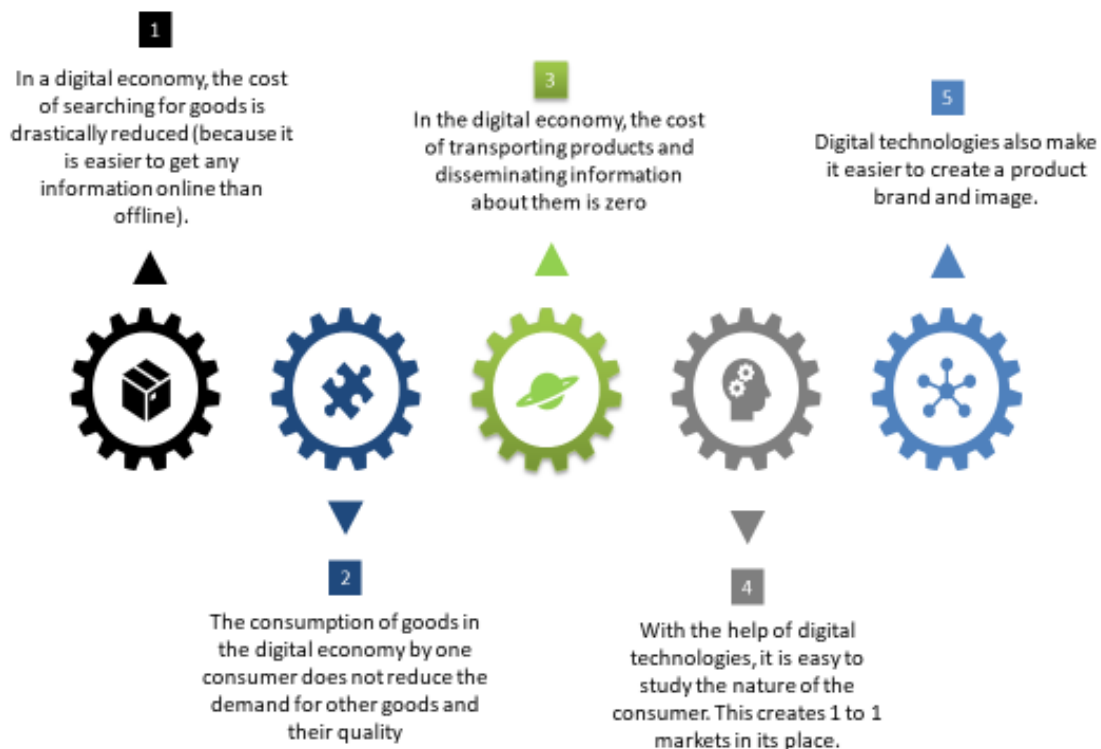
1

In a digital economy, the cost of searching for goods is drastically reduced (because it is easier to get any information online than offline).

3

In the digital economy, the cost of transporting products and disseminating information about them is zero

5

Digital technologies also make it easier to create a product brand and image.

2

The consumption of goods in the digital economy by one consumer does not reduce the demand for other goods and their quality

4

With the help of digital technologies, it is easy to study the nature of the consumer. This creates 1 to 1 markets in its place.